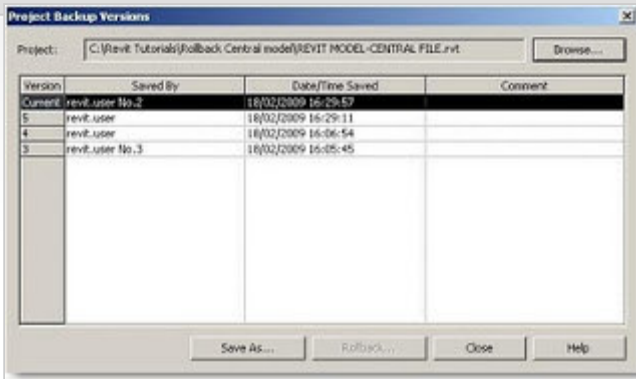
Project Backup Versions

×

Project: C:\Revit Tutorials\Rollback Central model\REVIT MODEL-CENTRAL FILE.rvt

Browse...

| Version | Saved By | Date/Time Saved | Comment |
|---|---|---|---|
| Current | revit.user No.2 | 18/02/2009 16:29:57 | |
| 5 | revit.user | 18/02/2009 16:29:11 | |
| 4 | revit.user | 18/02/2009 16:06:54 | |
| 3 | revit.user No.3 | 18/02/2009 16:05:45 | |

Save As... Rollback... Close Help